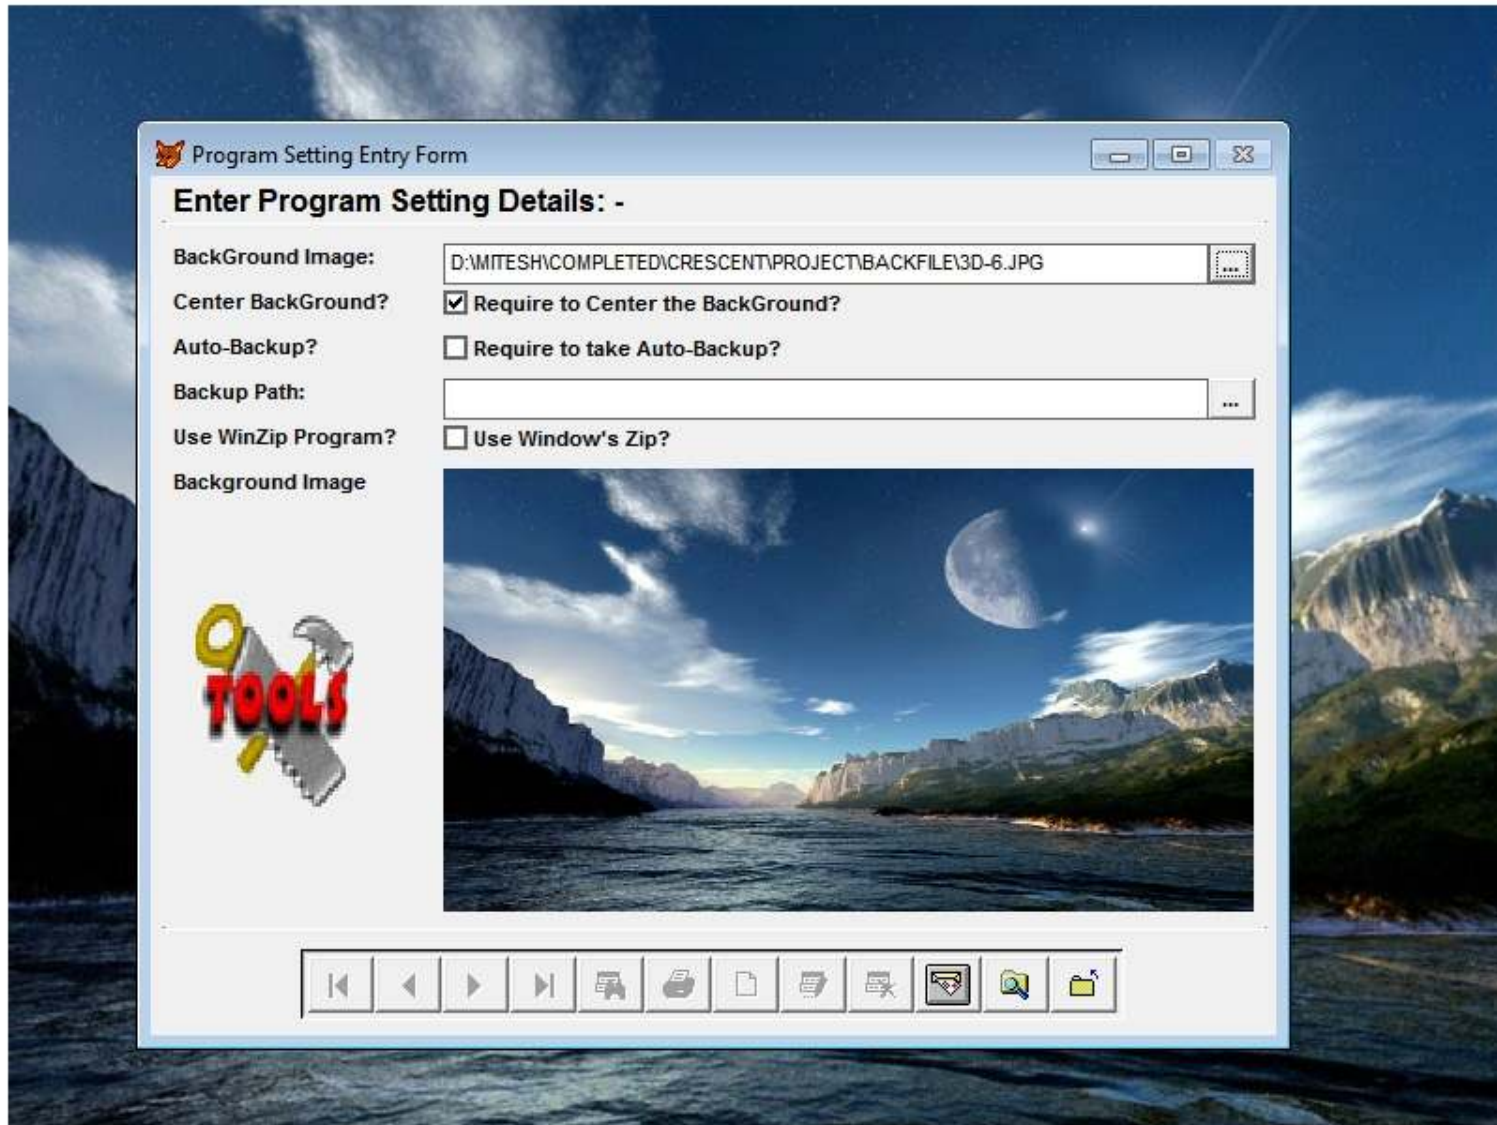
Program Setting Entry Form

Enter Program Setting Details: -

BackGround Image: D:\MITESH\COMPLETED\CRESCENT\PROJECT\BACKFILE\3D-6.JPG ...

Center BackGround? Require to Center the BackGround?

Auto-Backup? Require to take Auto-Backup?

Backup Path: ...

Use WinZip Program? Use Window's Zip?

Background Image

TOOLS